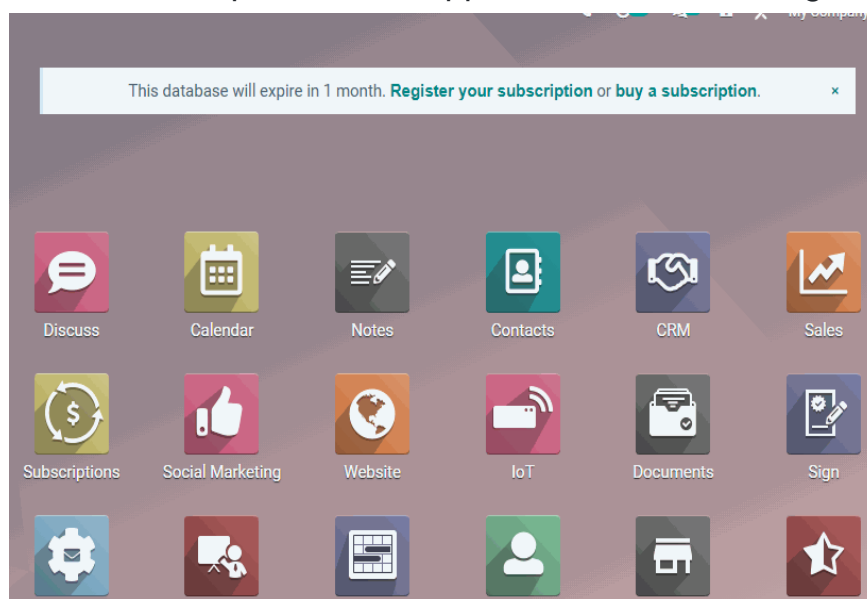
This database will expire in 1 month. Register your subscription or buy a subscription. ×

Discuss

Calendar

Notes

Contacts

CRM

Sales

Subscriptions

Social Marketing

Website

IoT

Documents

Sign